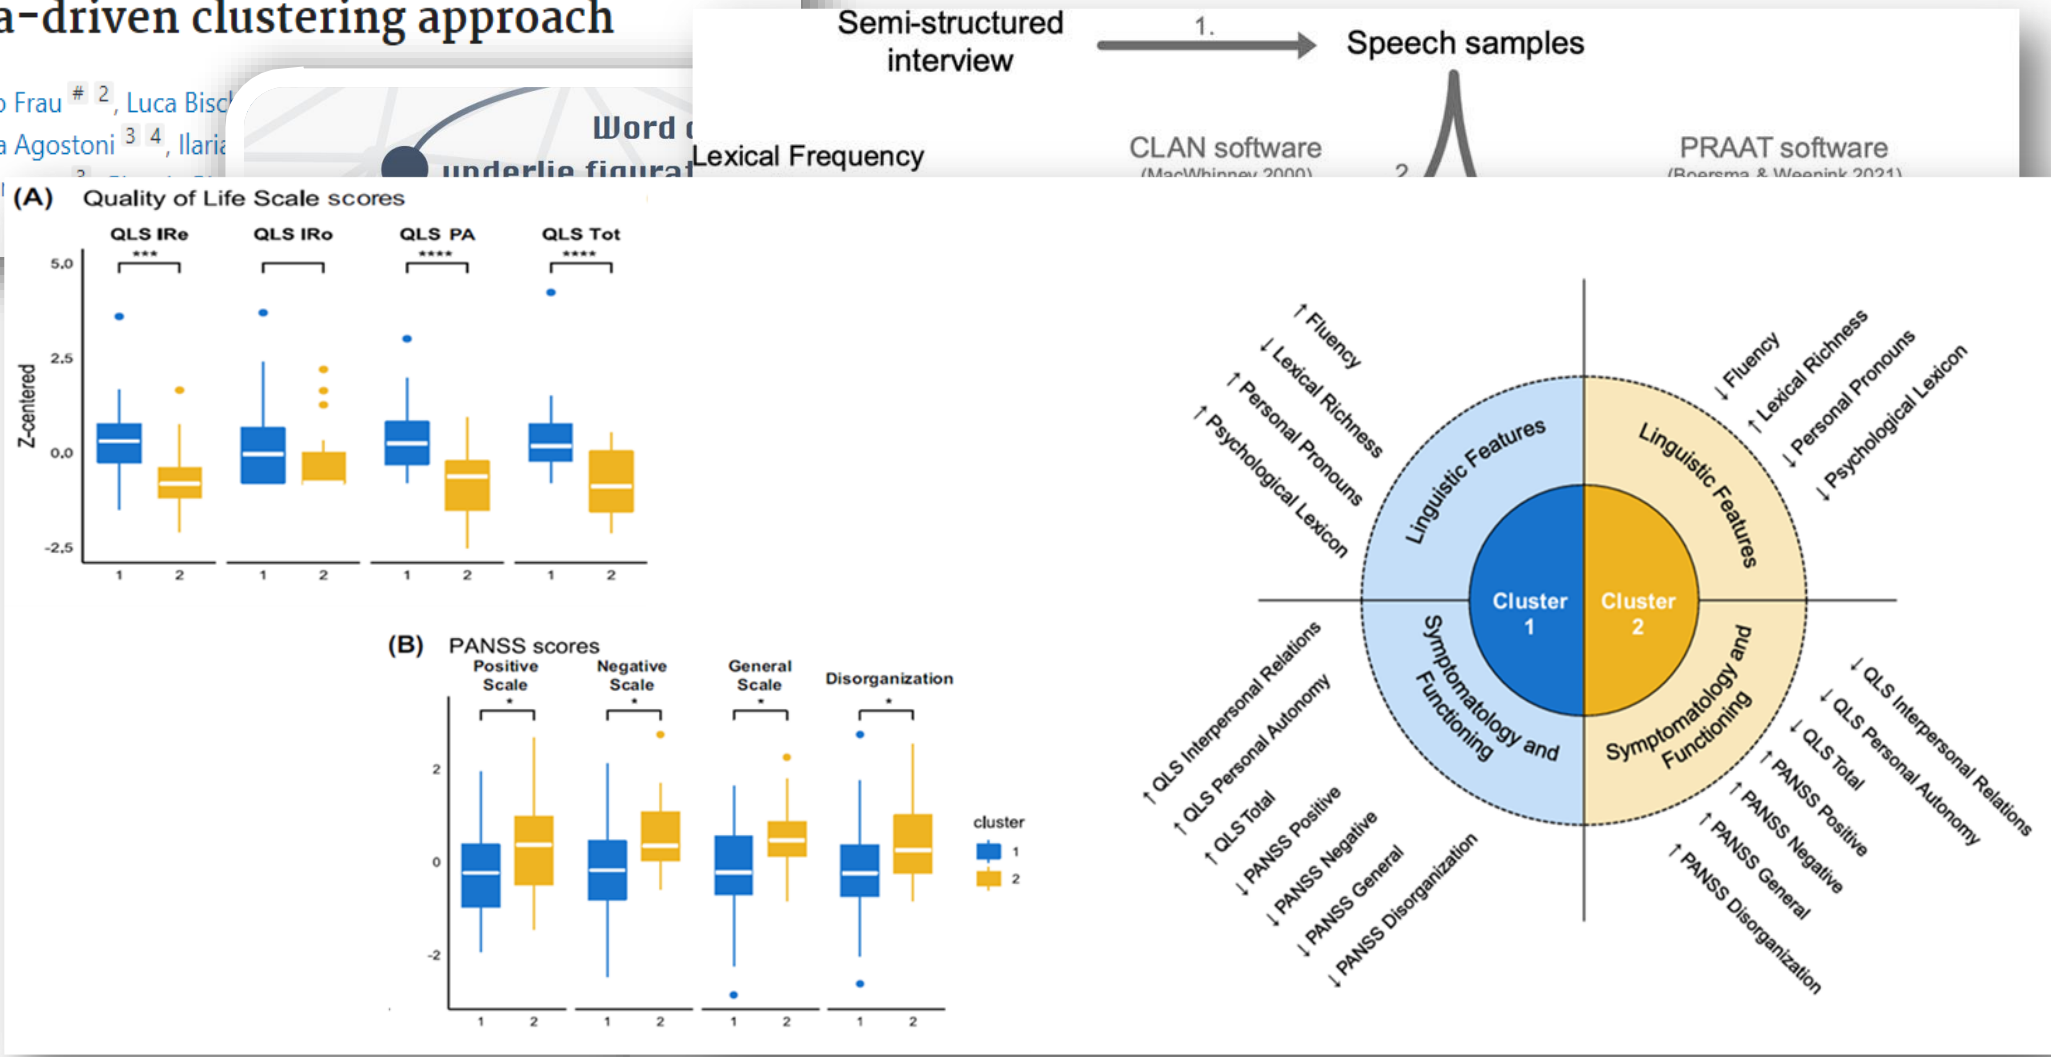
a-driven clustering approach

Frau # 2, Luca Bisc

Agostoni 3 4, Ilaria

Word

underlie figura

Semi-structured interview

1.

Speech samples

Lexical Frequency

CLAN software
(MacWhinney 2000)

2

PRAAT software
(Boersma & Weenink 2021)

(A) Quality of Life Scale scores

QLS IRe ***
QLS IRo
QLS PA ****
QLS Tot ****

5,0
2,5
0,0
-2,5

Z-centered

1 2 1 2 1 2 1 2

(B) PANSS scores

Positive Scale *
Negative Scale *
General Scale *
Disorganization *

2
0
-2

1 2 1 2 1 2 1 2

cluster
1
2

↑ Fluency
↓ Lexical Richness
↑ Personal Pronouns
↑ Psychological Lexicon

↓ Fluency
↑ Lexical Richness
↓ Personal Pronouns
↓ Psychological Lexicon

Linguistic Features

Linguistic Features

Cluster 1

Cluster 2

Symptomatology and Functioning

Symptomatology and Functioning

↑ QLS Interpersonal Relations
↑ QLS Personal Autonomy
↑ QLS Total
↓ PANSS Positive
↓ PANSS Negative
↓ PANSS General
↓ PANSS Disorganization

↓ QLS Interpersonal Relations
↓ QLS Personal Autonomy
↓ QLS Total
↑ PANSS Positive
↑ PANSS Negative
↑ PANSS General
↑ PANSS Disorganization